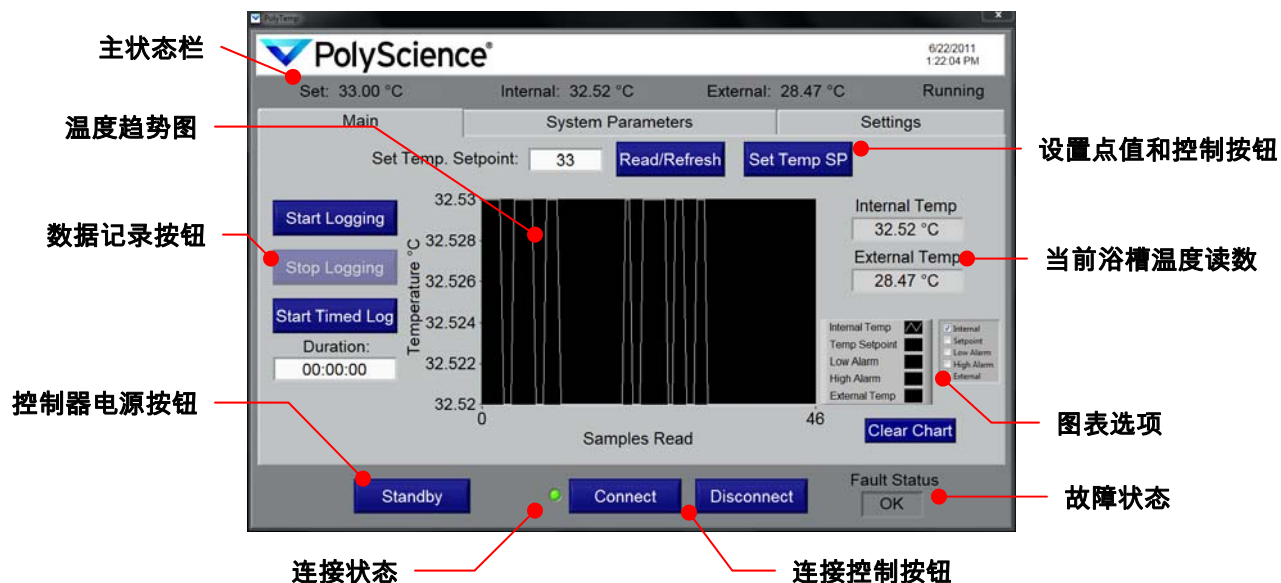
PolyTemp

PolyScience®

6/22/2011
1:22:04 PM

主状态栏

Set: 33.00 °C Internal: 32.52 °C External: 28.47 °C Running

温度趋势图

Main | System Parameters | Settings

Set Temp. Setpoint: 33 Read/Refresh Set Temp SP

设置点值和控制按钮

数据记录按钮

Start Logging

Stop Logging

Start Timed Log

Duration:
00:00:00

Temperature °C

32.53
32.528
32.526
32.524
32.522
32.52

0 46

Samples Read

Internal Temp
32.52 °C

External Temp
28.47 °C

当前浴槽温度读数

Internal Temp
Temp Setpoint
Low Alarm
High Alarm
External Temp

Internal
Setpoint
Low Alarm
High Alarm
External

图表选项

Clear Chart

控制器电源按钮

Standby

Connect Disconnect

Fault Status
OK

故障状态

连接状态

连接控制按钮